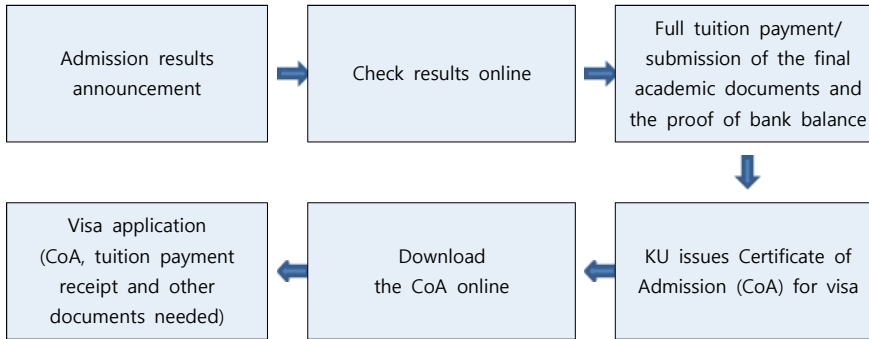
Admission results announcement

Check results online

Full tuition payment/ submission of the final academic documents and the proof of bank balance

KU issues Certificate of Admission (CoA) for visa

Download the CoA online

Visa application (CoA, tuition payment receipt and other documents needed)